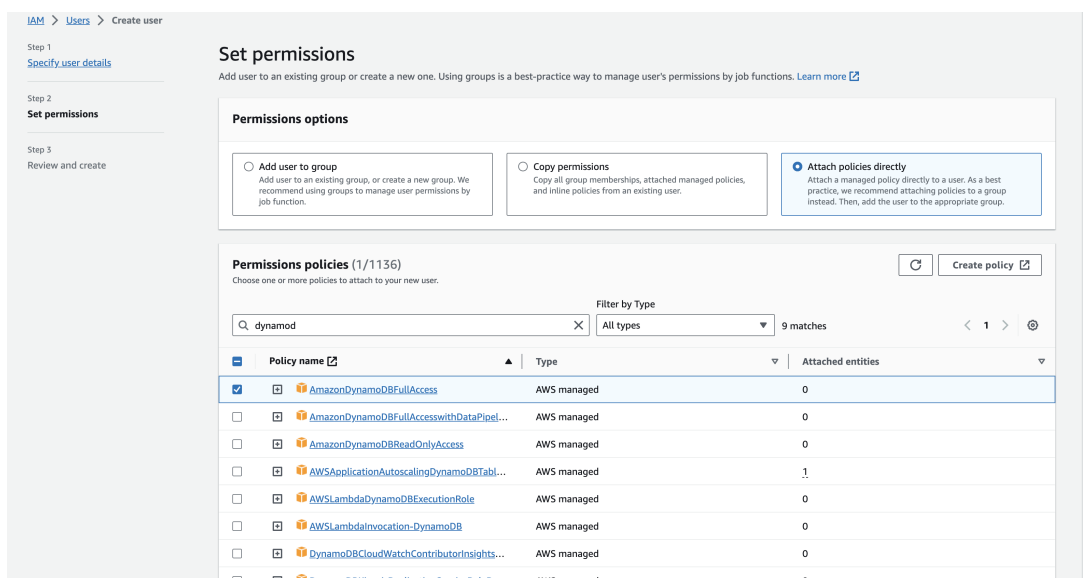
IAM > Users > Create user

Step 1
Specify user details

Step 2
Set permissions

Step 3
Review and create

Set permissions

Add user to an existing group or create a new one. Using groups is a best-practice way to manage user's permissions by job functions. Learn more

Permissions options

Add user to group
Add user to an existing group, or create a new group. We recommend using groups to manage user permissions by job function.

Copy permissions
Copy all group memberships, attached managed policies, and inline policies from an existing user.

Attach policies directly
Attach a managed policy directly to a user. As a best practice, we recommend attaching policies to a group instead. Then, add the user to the appropriate group.

Permissions policies (1/1136)
Choose one or more policies to attach to your new user.

Create policy

Filter by Type

dynamod

All types

9 matches

< 1 >

| | Policy name | Type | Attached entities |
|---|---|---|---|
| ☑ | AmazonDynamoDBFullAccess | AWS managed | 0 |
| ☐ | AmazonDynamoDBFullAccesswithDataPipel... | AWS managed | 0 |
| ☐ | AmazonDynamoDBReadOnlyAccess | AWS managed | 0 |
| ☐ | AWSApplicationAutoscalingDynamoDBTabl... | AWS managed | 1 |
| ☐ | AWSLambdaDynamoDBExecutionRole | AWS managed | 0 |
| ☐ | AWSLambdaInvocation-DynamoDB | AWS managed | 0 |
| ☐ | DynamoDBCloudWatchContributorInsights... | AWS managed | 0 |
| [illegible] | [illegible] | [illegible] | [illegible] |